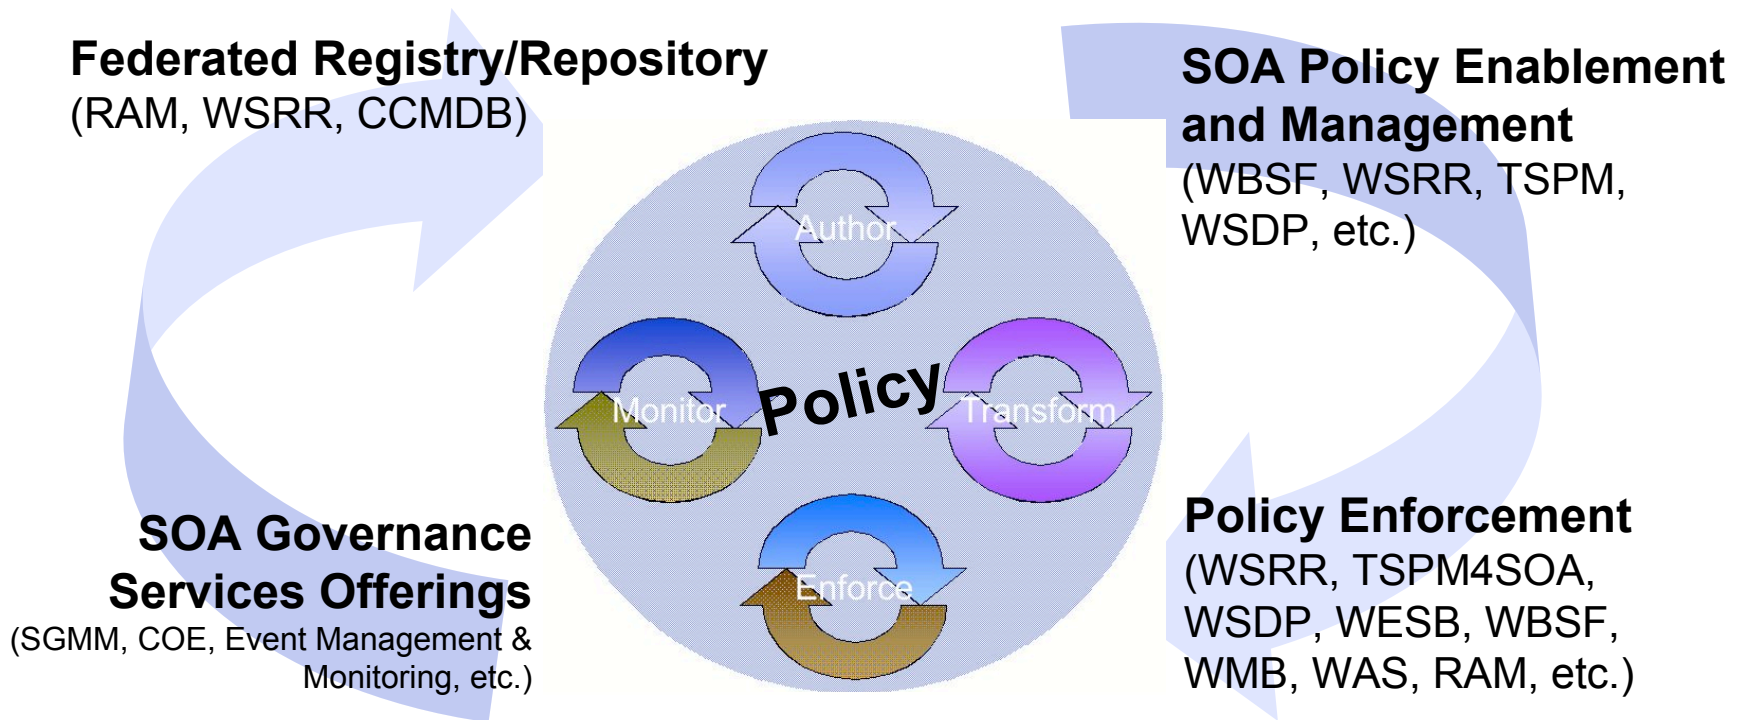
Federated Registry/Repository
(RAM, WSRR, CCMDB)

SOA Policy Enablement and Management
(WBSF, WSRR, TSPM, WSDP, etc.)

Author

Monitor

Policy

Transform

Enforce

SOA Governance Services Offerings
(SGMM, COE, Event Management & Monitoring, etc.)

Policy Enforcement
(WSRR, TSPM4SOA, WSDP, WESB, WBSF, WMB, WAS, RAM, etc.)